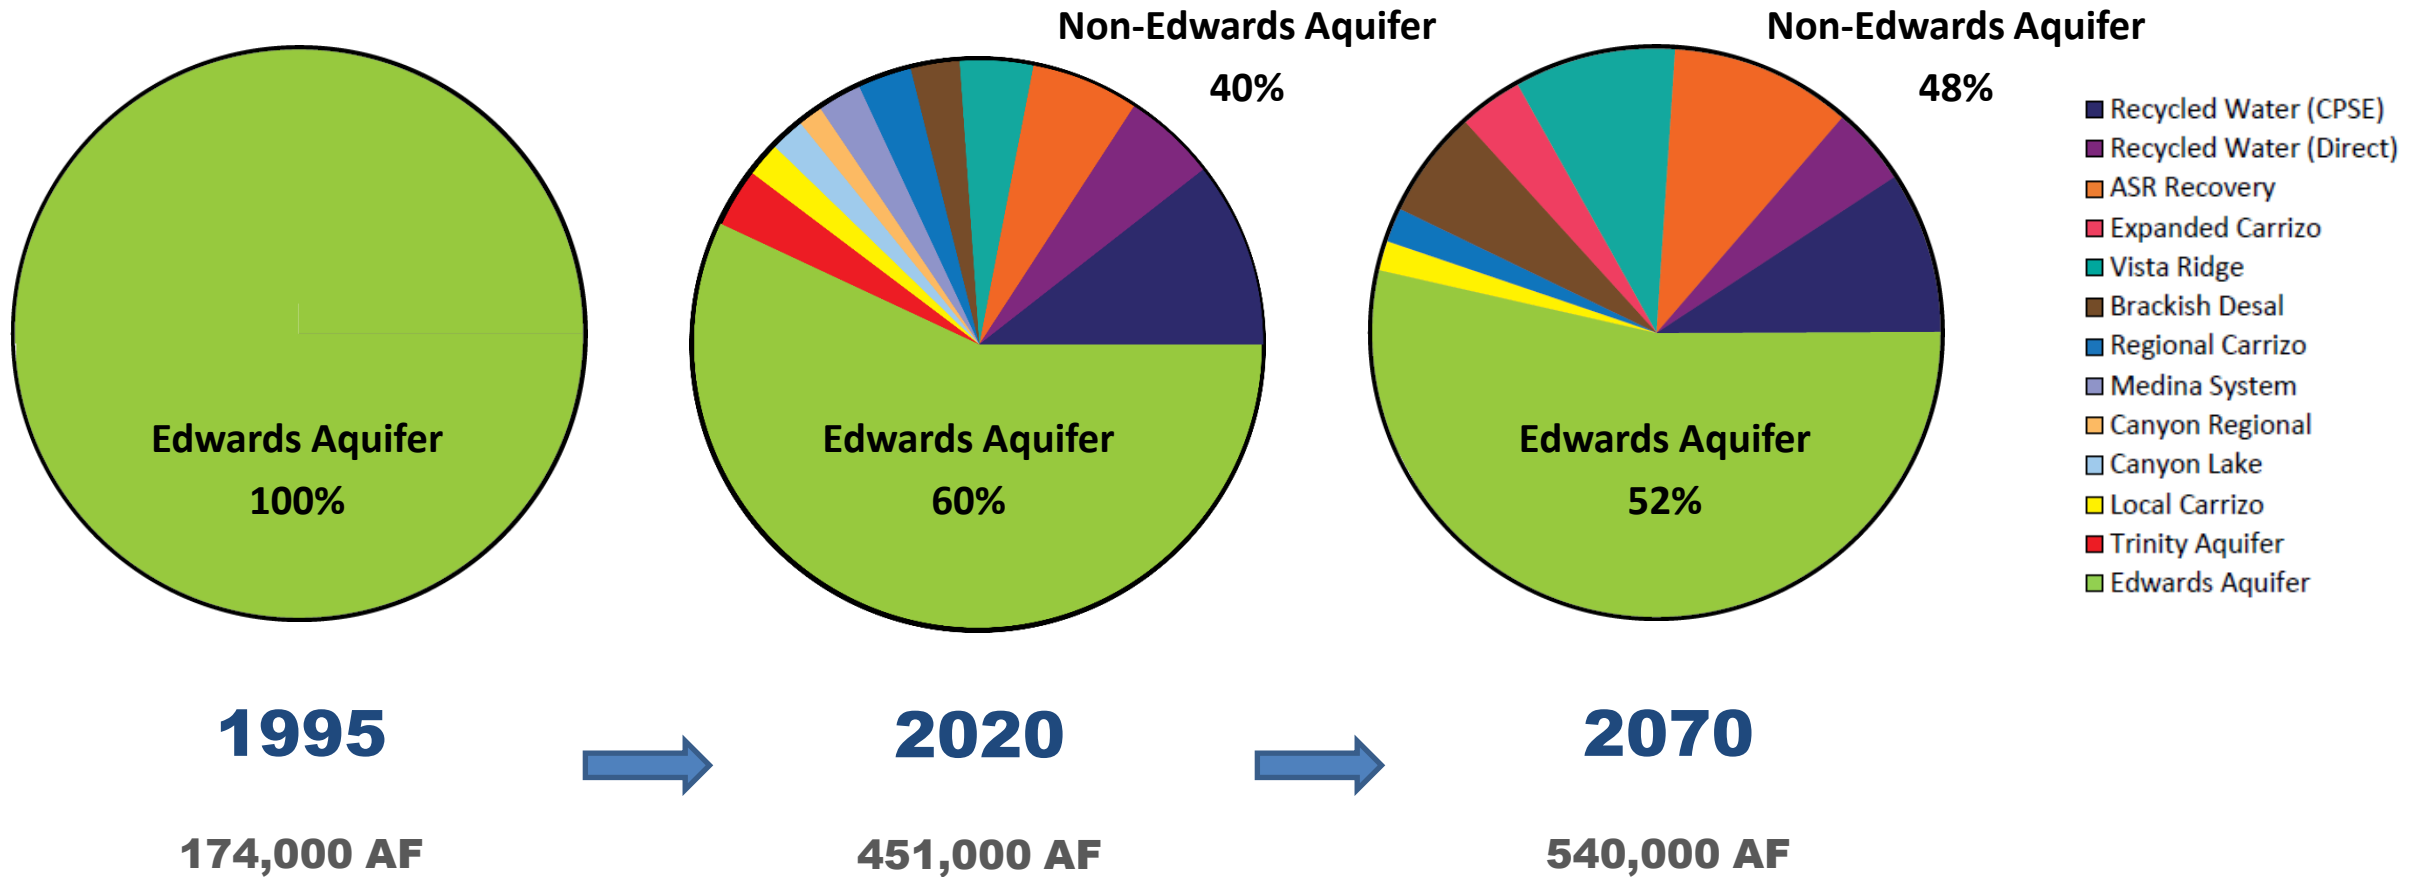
Edwards Aquifer
100%

1995

174,000 AF

Non-Edwards Aquifer
40%

Edwards Aquifer
60%

2020

451,000 AF

Non-Edwards Aquifer
48%

Edwards Aquifer
52%

2070

540,000 AF

Recycled Water (CPSE)
Recycled Water (Direct)
ASR Recovery
Expanded Carrizo
Vista Ridge
Brackish Desal
Regional Carrizo
Medina System
Canyon Regional
Canyon Lake
Local Carrizo
Trinity Aquifer
Edwards Aquifer